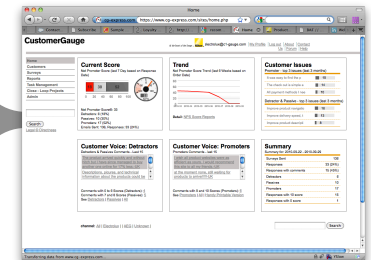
Home

http://www.cg-express.com/sites/home.php

CustomerGauge

Home
Customers
Surveys
Reports
Task Management
Cases - Loop Projects
Admin

Search

Current Score
Net Promoter Score (last 7 Day based on Response Date)

Net Promoter Score®: 22
Detractors: 6 (14%)
Passives: 15 (35%)
Promoters: 17 (42%)
Emails Sent: 196, Responses: 39 (20%)

Trend
Net Promoter Score Trend (last 8 Weeks based on Order Date)

Select: NPS Score Results

Customer Issues
Promoter - top 3 issues (last 3 months)

Detractor & Passive - top 3 issues (last 3 months)

Customer Voice: Detractors
Detractors & Passives Comments - Last 10

Customer Voice: Promoters
Promoters Comments - Last 10

Summary
Summary for 2010-05-22 - 2010-05-28

| Surveys Sent | 196 |
|---|---|
| Responses | 39 (20%) |
| Responses with comments | 15 (44%) |
| Detractors | 6 |
| Passives | 15 |
| Promoters | 17 |
| Promoters with 10 score | 11 |
| Promoters with 9 score | 6 |

Search

Transferring data from www.cg-express.com...